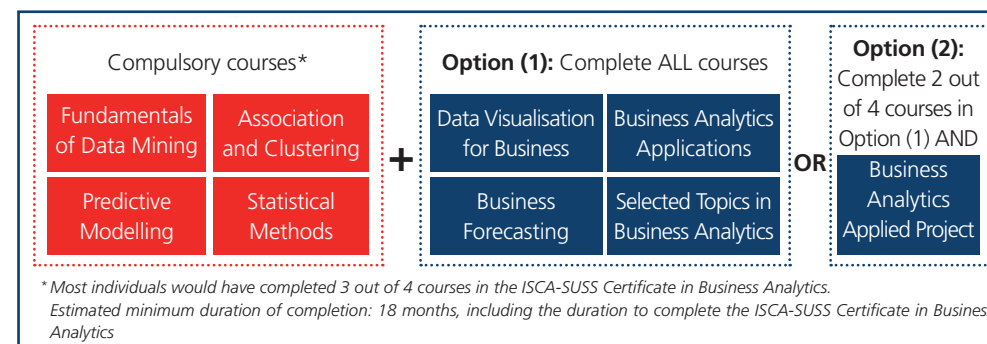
Compulsory courses*

Fundamentals of Data Mining

Association and Clustering

Predictive Modelling

Statistical Methods

+

**Option (1):** Complete ALL courses

Data Visualisation for Business

Business Analytics Applications

Business Forecasting

Selected Topics in Business Analytics

OR

**Option (2):** Complete 2 out of 4 courses in Option (1) AND

Business Analytics Applied Project

* Most individuals would have completed 3 out of 4 courses in the ISCA-SUSS Certificate in Business Analytics.
Estimated minimum duration of completion: 18 months, including the duration to complete the ISCA-SUSS Certificate in Busines Analytics